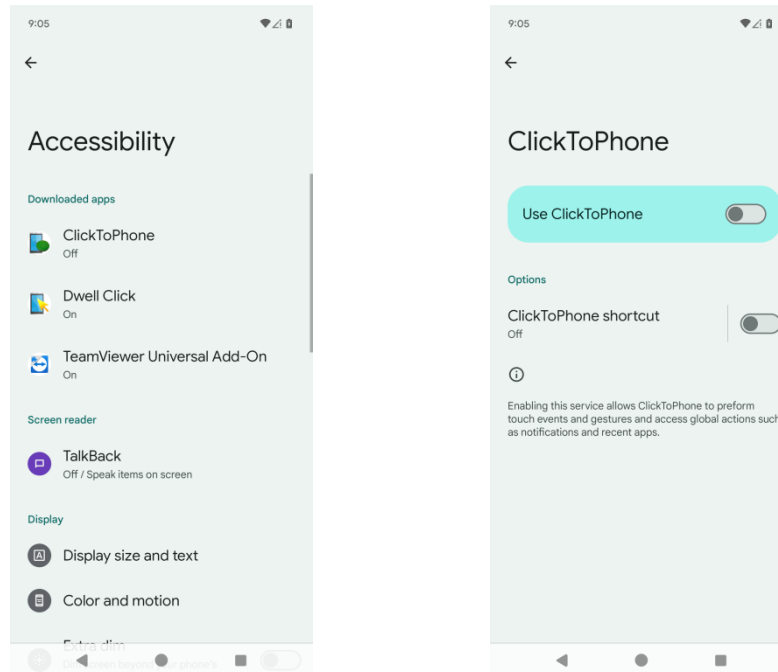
9:05

Accessibility

Downloaded apps

ClickToPhone
Off

Dwell Click
On

TeamViewer Universal Add-On
On

Screen reader

TalkBack
Off / Speak items on screen

Display

Display size and text

Color and motion

Extra dim
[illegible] beyond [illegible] phone's

9:05

ClickToPhone

Use ClickToPhone

Options

ClickToPhone shortcut
Off

Enabling this service allows ClickToPhone to preform touch events and gestures and access global actions such as notifications and recent apps.